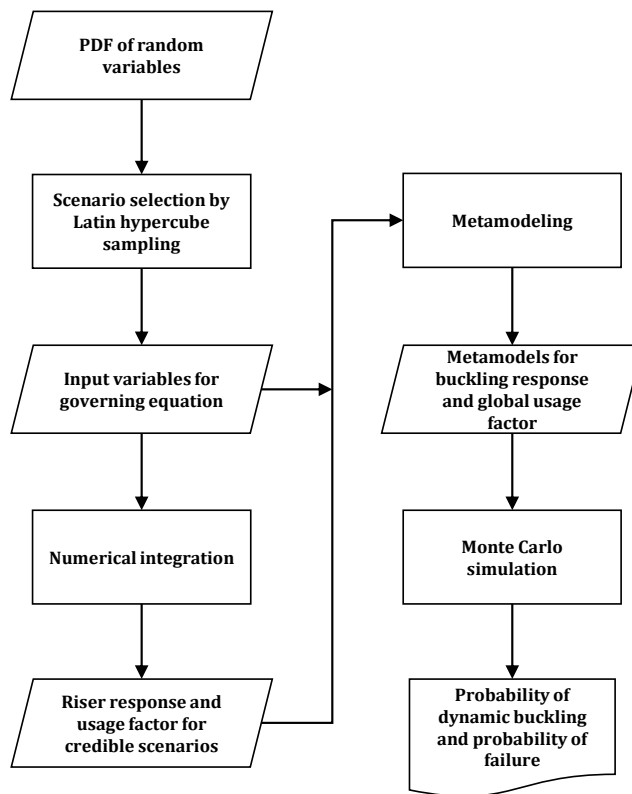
PDF of random variables

Scenario selection by Latin hypercube sampling

Input variables for governing equation

Numerical integration

Riser response and usage factor for credible scenarios

Metamodeling

Metamodels for buckling response and global usage factor

Monte Carlo simulation

Probability of dynamic buckling and probability of failure